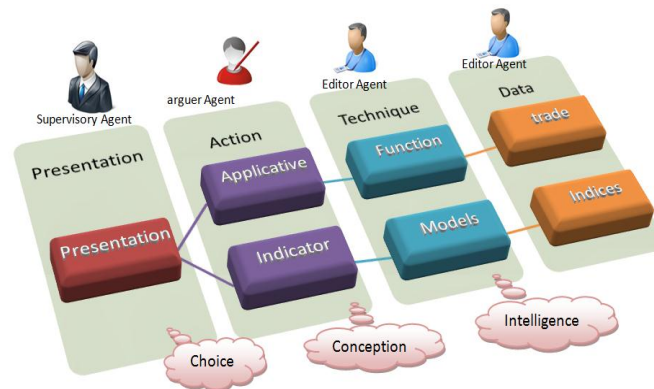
Supervisory Agent

arguer Agent

Editor Agent

Editor Agent

Presentation

Action

Technique

Data

Presentation

Applicative

Indicator

Function

Models

trade

Indices

Choice

Conception

Intelligence